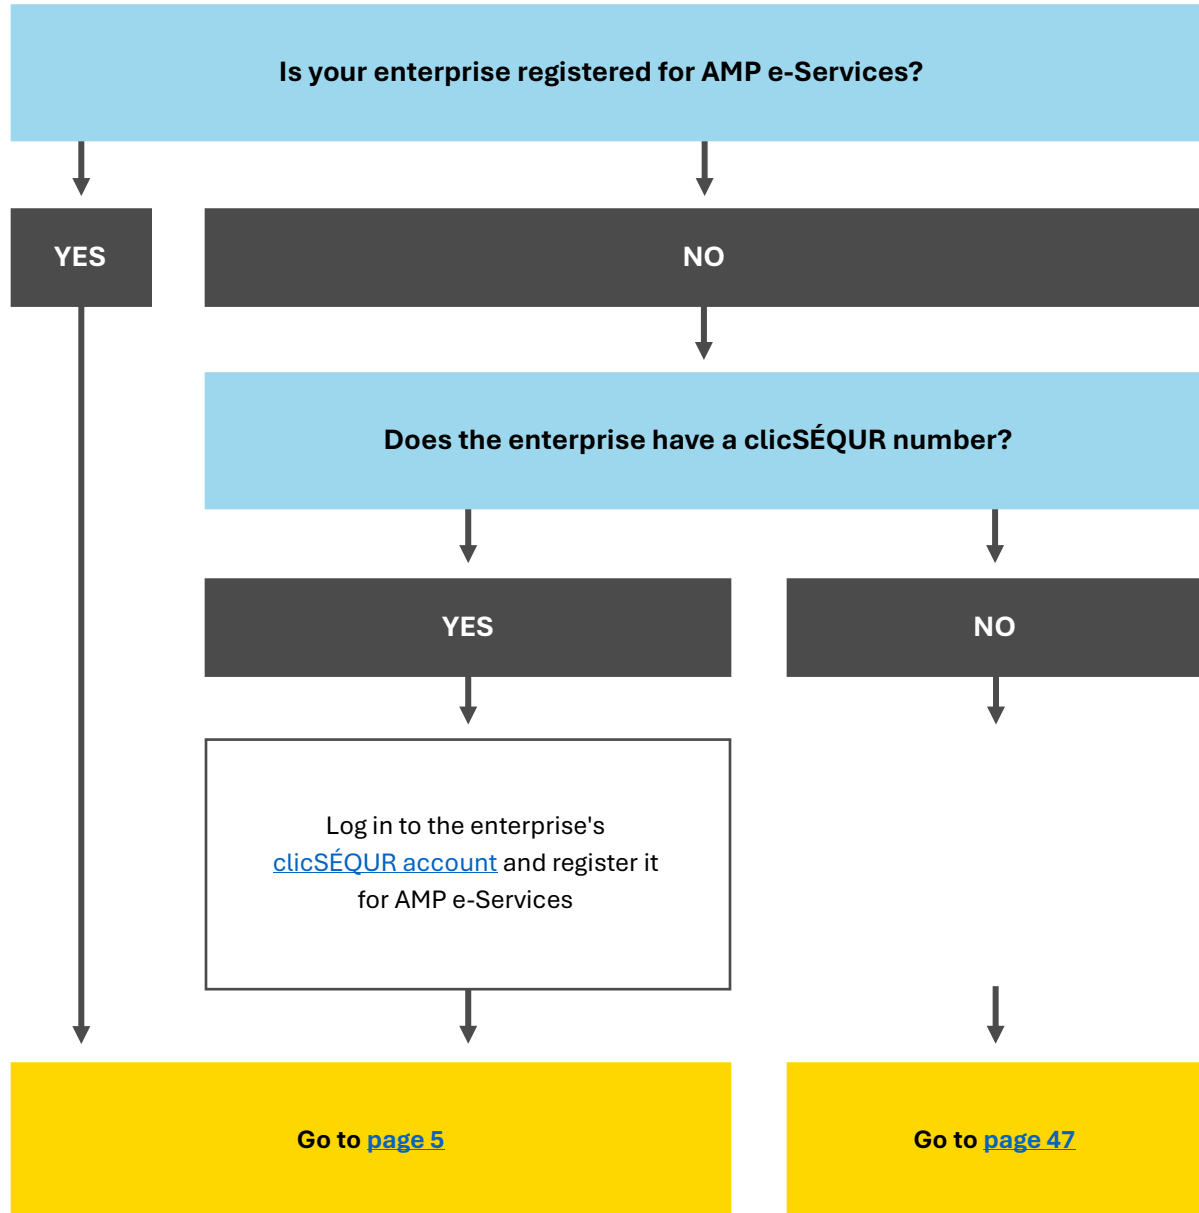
Is your enterprise registered for AMP e-Services?

YES

NO

Does the enterprise have a clicSÉQUR number?

YES

NO

Log in to the enterprise's clicSÉQUR account and register it for AMP e-Services

Go to page 5

Go to page 47